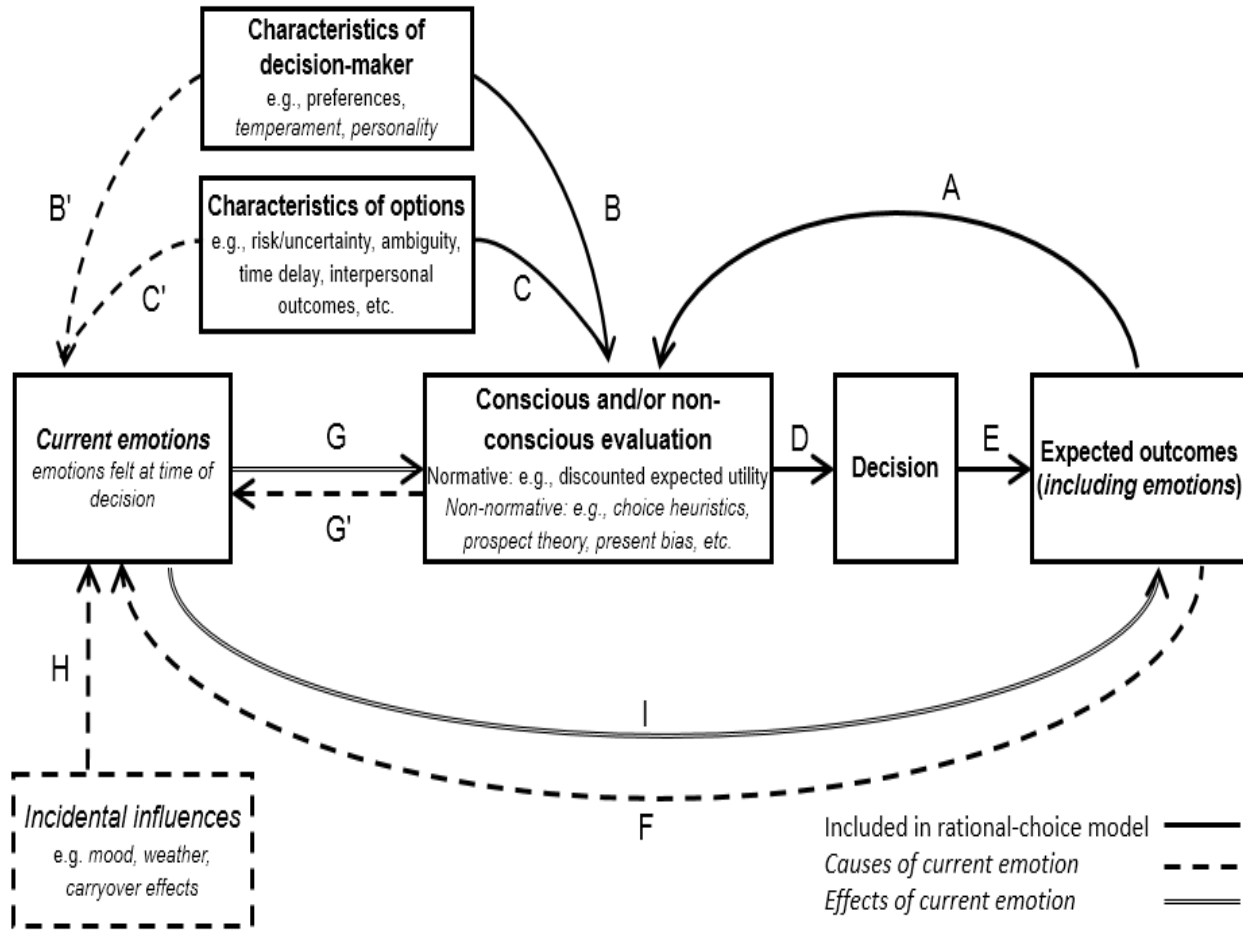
Characteristics of decision-maker
e.g., preferences, temperament, personality

B'

Characteristics of options
e.g., risk/uncertainty, ambiguity, time delay, interpersonal outcomes, etc.

B

A

C'

C

Current emotions
emotions felt at time of decision

G

G'

Conscious and/or non-conscious evaluation
Normative: e.g., discounted expected utility
Non-normative: e.g., choice heuristics, prospect theory, present bias, etc.

D

Decision

E

Expected outcomes (including emotions)

H

I

F

Incidental influences
e.g. mood, weather, carryover effects

Included in rational-choice model
Causes of current emotion
Effects of current emotion